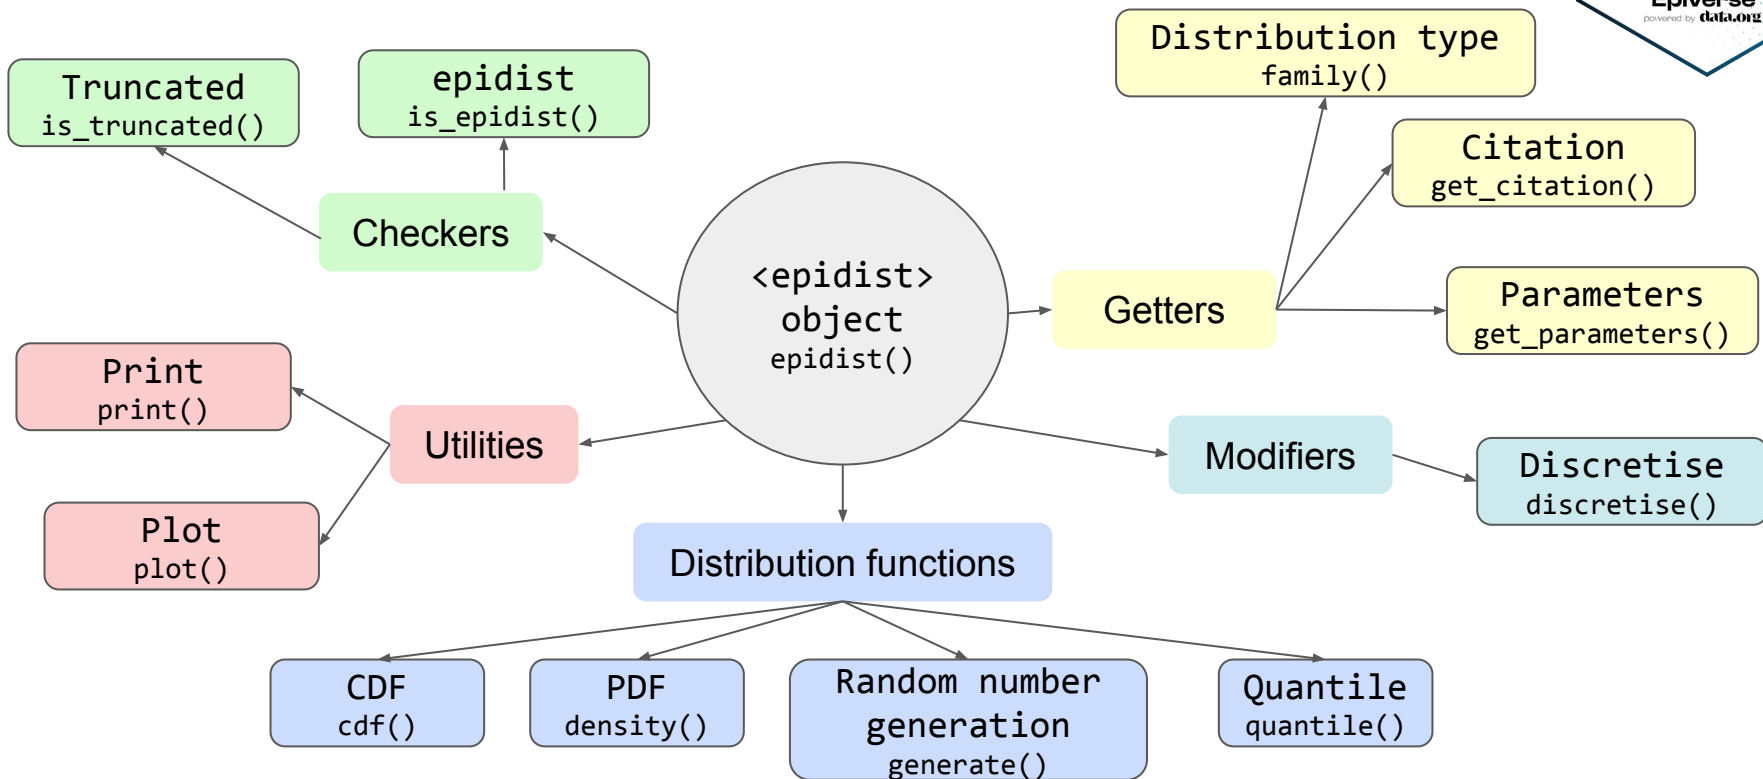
Epiverse
powered by data.org

Truncated
is_truncated()

epidist
is_epidist()

Distribution type
family()

Checkers

Citation
get_citation()

<epidist>
object
epidist()

Getters

Parameters
get_parameters()

Print
print()

Utilities

Modifiers

Discretise
discretise()

Plot
plot()

Distribution functions

CDF
cdf()

PDF
density()

Random number generation
generate()

Quantile
quantile()